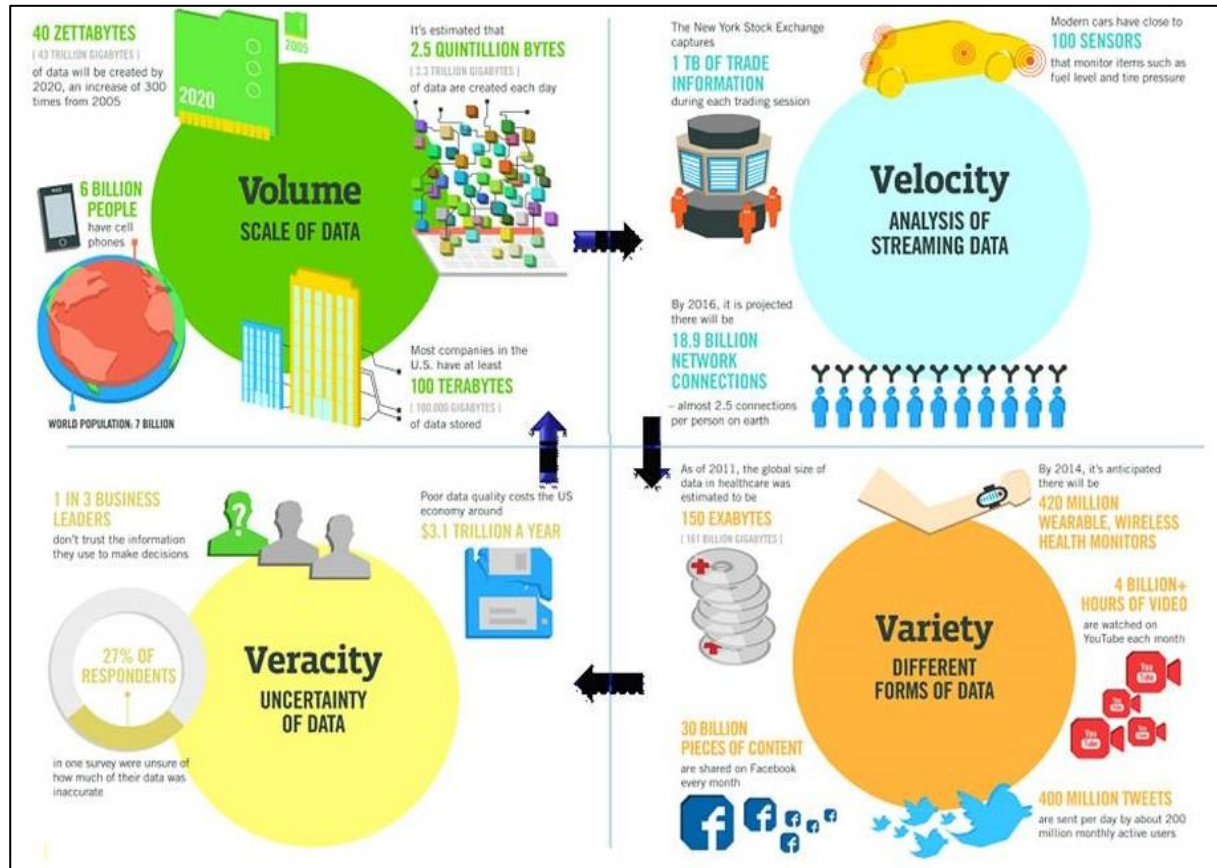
40 ZETTABYTES
[ 43 TRILLION GIGABYTES ]
of data will be created by 2020, an increase of 300 times from 2005

2005

2020

It's estimated that
2.5 QUINTILLION BYTES
[ 2.3 TRILLION GIGABYTES ]
of data are created each day

6 BILLION PEOPLE
have cell phones

Volume
SCALE OF DATA

WORLD POPULATION: 7 BILLION

Most companies in the U.S. have at least
100 TERABYTES
[ 100,000 GIGABYTES ]
of data stored

The New York Stock Exchange captures
1 TB OF TRADE INFORMATION
during each trading session

Modern cars have close to
100 SENSORS
that monitor items such as fuel level and tire pressure

Velocity
ANALYSIS OF STREAMING DATA

By 2016, it is projected there will be
18.9 BILLION NETWORK CONNECTIONS
– almost 2.5 connections per person on earth

1 IN 3 BUSINESS LEADERS
don't trust the information they use to make decisions

Poor data quality costs the US economy around
$3.1 TRILLION A YEAR

27% OF RESPONDENTS
in one survey were unsure of how much of their data was inaccurate

Veracity
UNCERTAINTY OF DATA

As of 2011, the global size of data in healthcare was estimated to be
150 EXABYTES
[ 161 BILLION GIGABYTES ]

By 2014, it's anticipated there will be
420 MILLION WEARABLE, WIRELESS HEALTH MONITORS

4 BILLION+ HOURS OF VIDEO
are watched on YouTube each month

Variety
DIFFERENT FORMS OF DATA

30 BILLION PIECES OF CONTENT
are shared on Facebook every month

400 MILLION TWEETS
are sent per day by about 200 million monthly active users